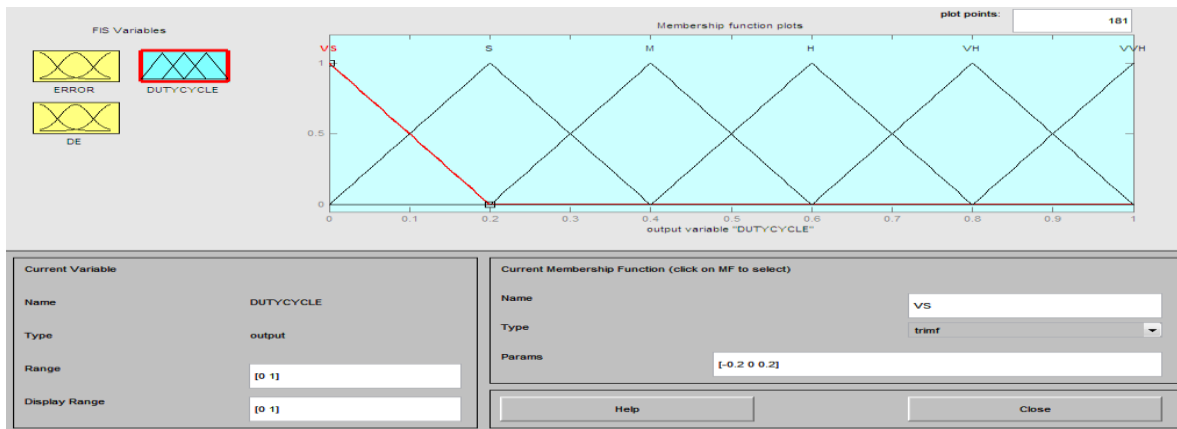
FIS Variables

ERROR

DUTYCYCLE

DE

Membership function plots

plot points: 181

VS S M H VH VVH

1

0.5

0

0 0.1 0.2 0.3 0.4 0.5 0.6 0.7 0.8 0.9 1

output variable "DUTYCYCLE"

Current Variable

Name DUTYCYCLE

Type output

Range [0 1]

Display Range [0 1]

Current Membership Function (click on MF to select)

Name VS

Type trimf

Params [-0.2 0 0.2]

Help

Close